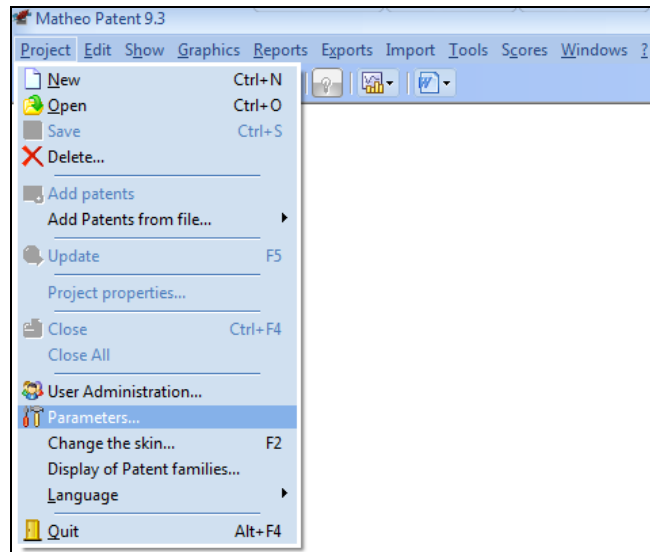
Matheo Patent 9.3

Project Edit Show Graphics Reports Exports Import Tools Scores Windows ?

New Ctrl+N
Open Ctrl+O
Save Ctrl+S
Delete...
Add patents
Add Patents from file...
Update F5
Project properties...
Close Ctrl+F4
Close All
User Administration...
Parameters...
Change the skin... F2
Display of Patent families...
Language
Quit Alt+F4